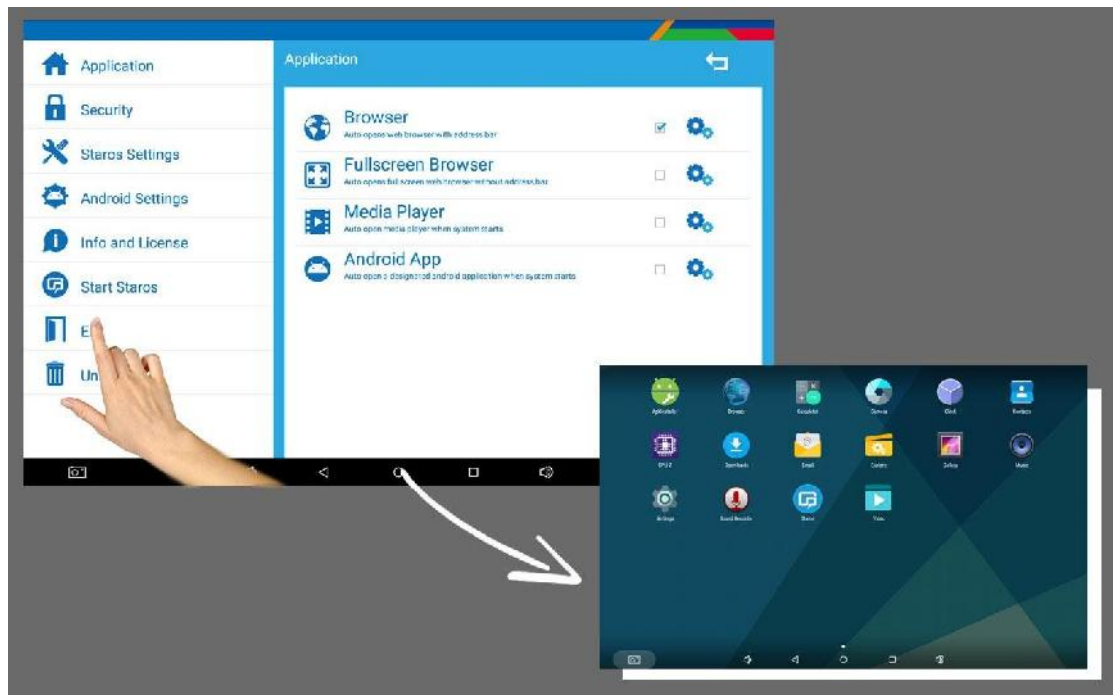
Application
Security
Staros Settings
Android Settings
Info and License
Start Staros
E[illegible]
Un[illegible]

Application

Browser
Auto open web browser with address bar

Fullscreen Browser
Auto open full screen web browser without address bar

Media Player
Auto open media player when system starts

Android App
Auto open designated android application when system starts

ApiDemos
Browser
Calculator
Camera
Clock
Contacts
CPU-Z
Downloads
Email
Gallery
Gallery
Music
Settings
Sound Recorder
Staros
Video